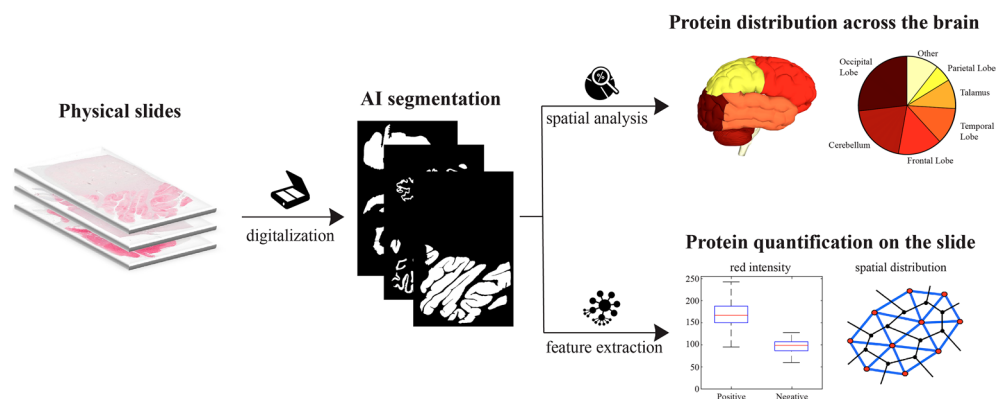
Protein distribution across the brain

Physical slides

AI segmentation

spatial analysis

digitalization

Occipital Lobe

Other

Parietal Lobe

Talamus

Temporal Lobe

Cerebellum

Frontal Lobe

Protein quantification on the slide

red intensity

spatial distribution

250

200

150

100

50

0

feature extraction

Positive

Negative